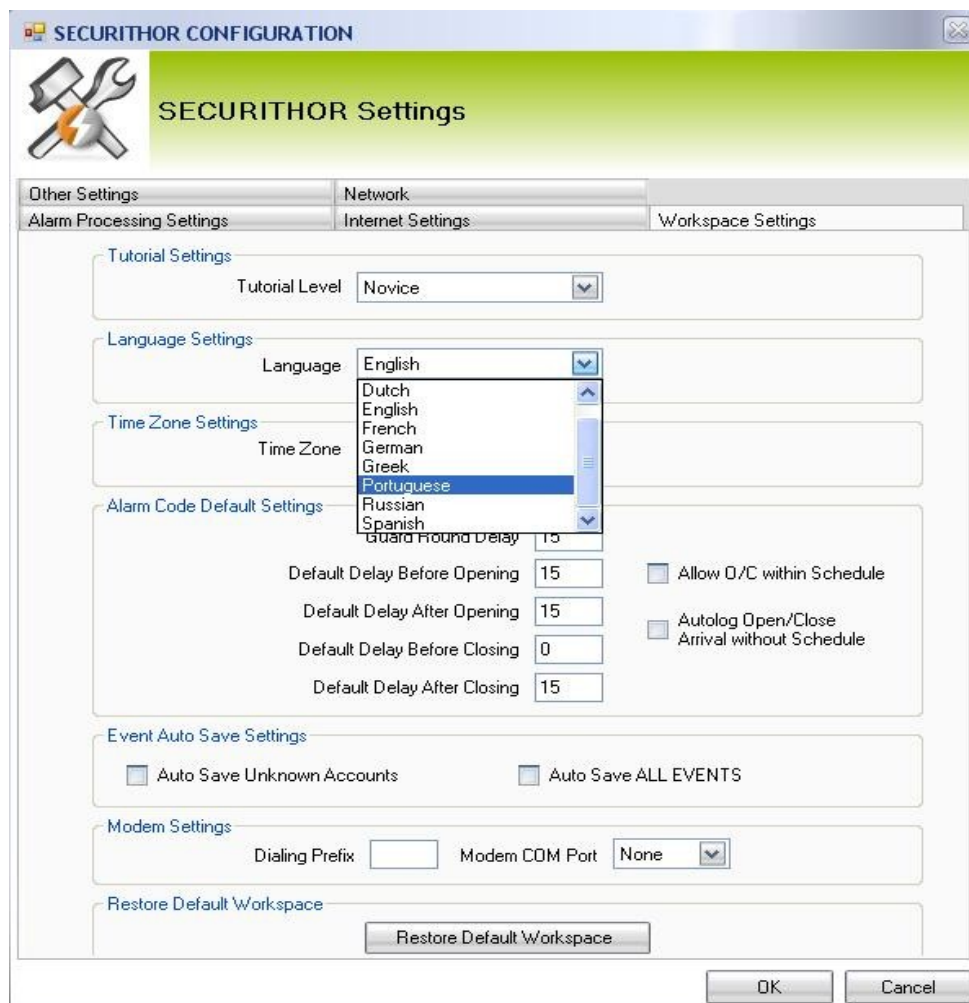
SECURITHOR CONFIGURATION

SECURITHOR Settings

Other Settings
Network
Alarm Processing Settings
Internet Settings
Workspace Settings

Tutorial Settings
Tutorial Level Novice

Language Settings
Language English
Dutch
English
French
German
Greek
Portuguese
Russian
Spanish

Time Zone Settings
Time Zone

Alarm Code Default Settings
Guard Round Delay 15
Default Delay Before Opening 15
Allow O/C within Schedule
Default Delay After Opening 15
Autolog Open/Close Arrival without Schedule
Default Delay Before Closing 0
Default Delay After Closing 15

Event Auto Save Settings
Auto Save Unknown Accounts
Auto Save ALL EVENTS

Modem Settings
Dialing Prefix
Modem COM Port None

Restore Default Workspace
Restore Default Workspace

OK
Cancel